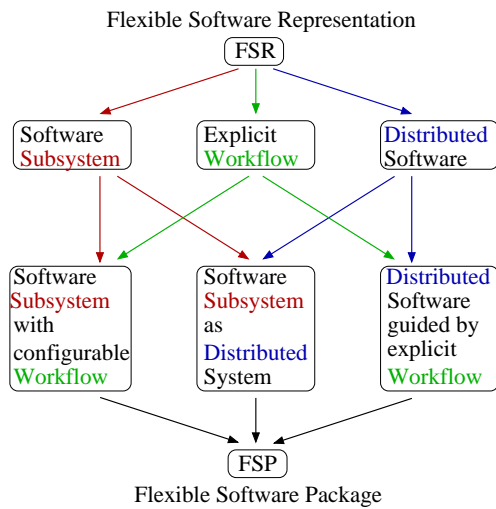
Flexible Software Representation

FSR

Software Subsystem

Explicit Workflow

Distributed Software

Software Subsystem with configurable Workflow

Software Subsystem as Distributed System

Distributed Software guided by explicit Workflow

FSP

Flexible Software Package